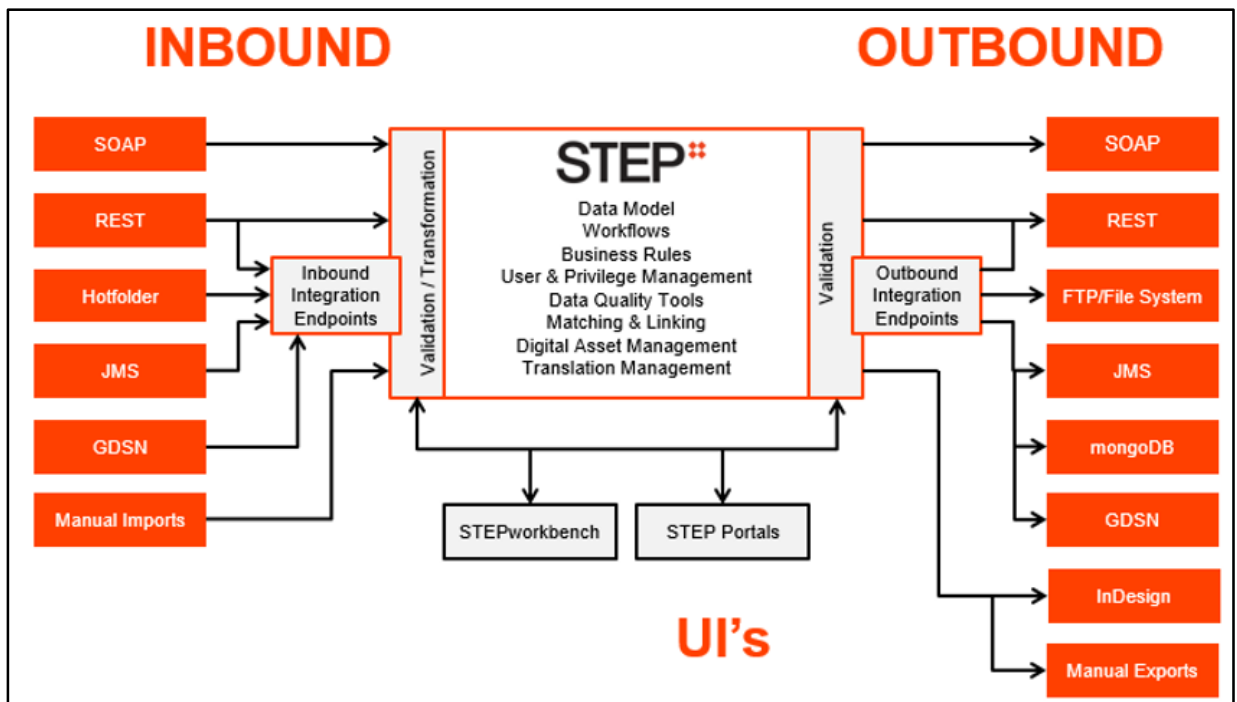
INBOUND

OUTBOUND

SOAP

REST

Hotfolder

JMS

GDSN

Manual Imports

Inbound Integration Endpoints

Validation / Transformation

STEP

Data Model
Workflows
Business Rules
User & Privilege Management
Data Quality Tools
Matching & Linking
Digital Asset Management
Translation Management

Validation

Outbound Integration Endpoints

SOAP

REST

FTP/File System

JMS

mongoDB

GDSN

InDesign

Manual Exports

STEPworkbench

STEP Portals

UI's